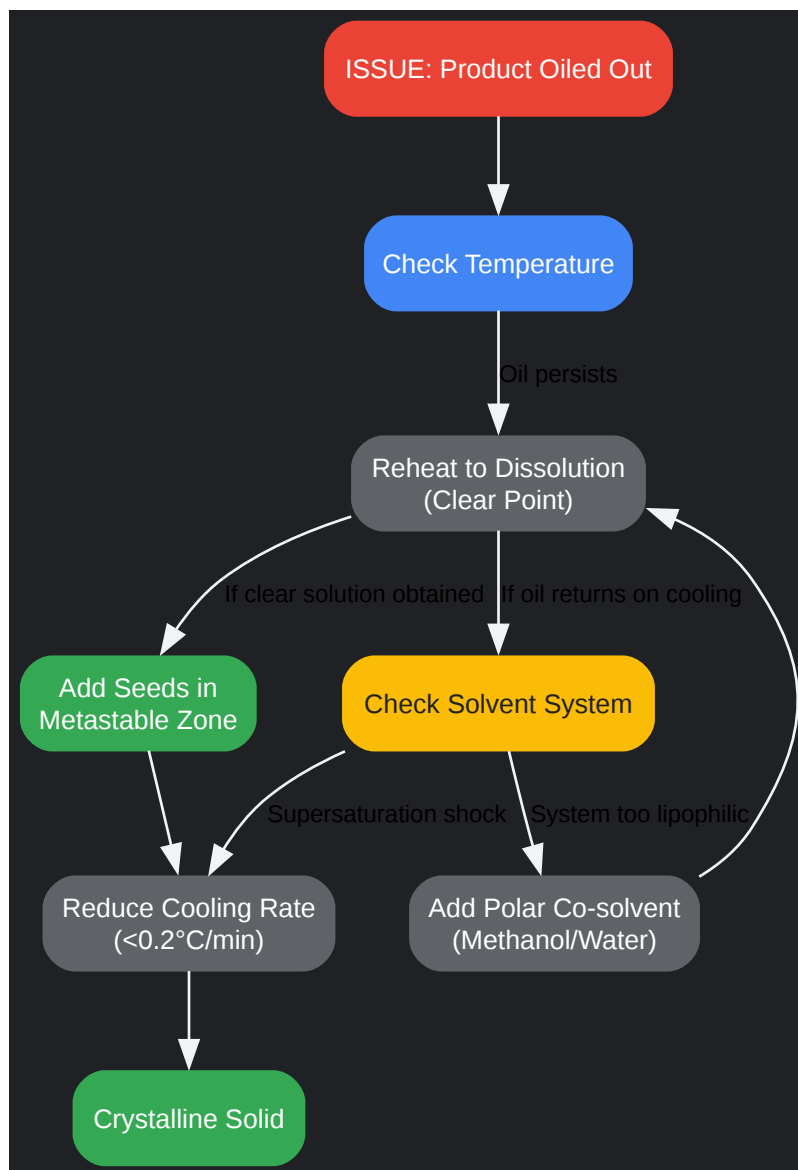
ISSUE: Product Oiled Out

Check Temperature

Oil persists

Reheat to Dissolution (Clear Point)

If clear solution obtained

If oil returns on cooling

Add Seeds in Metastable Zone

Check Solvent System

Supersaturation shock

System too lipophilic

Reduce Cooling Rate (<0.2°C/min)

Add Polar Co-solvent (Methanol/Water)

Crystalline Solid